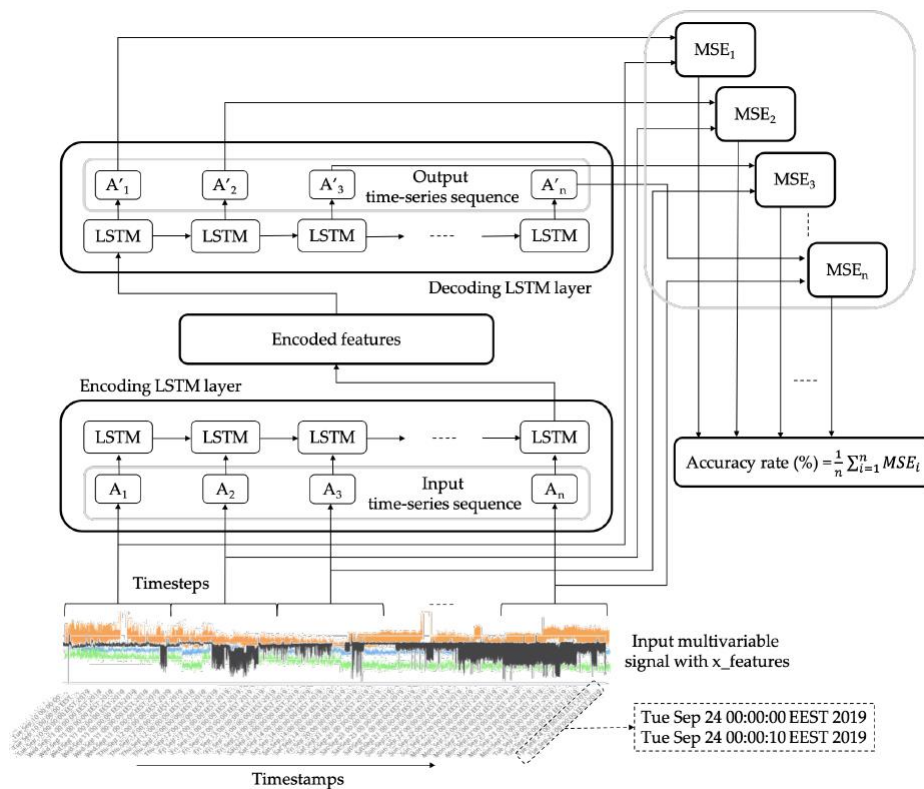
$MSE_1$

$MSE_2$

$MSE_3$

$MSE_n$

$A'_1$ $A'_2$ $A'_3$ $A'_n$

Output time-series sequence

LSTM LSTM LSTM ---- LSTM

Decoding LSTM layer

Encoded features

Encoding LSTM layer

LSTM LSTM LSTM ---- LSTM

$A_1$ $A_2$ $A_3$ $A_n$

Input time-series sequence

Accuracy rate (%) = $\frac{1}{n}\sum_{i=1}^{n} MSE_i$

Timesteps

Input multivariable signal with x_features

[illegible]

Tue Sep 24 00:00:00 EEST 2019
Tue Sep 24 00:00:10 EEST 2019

Timestamps